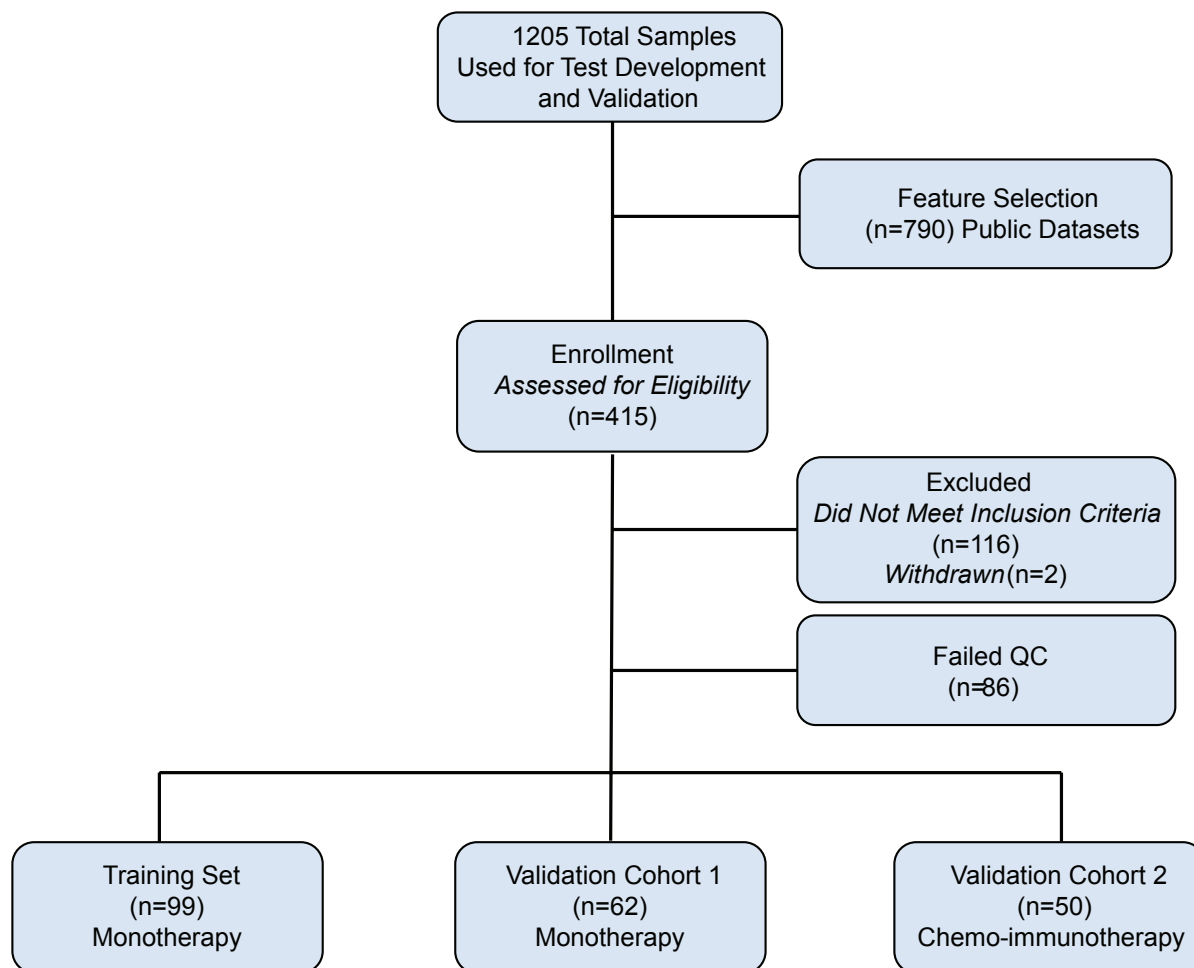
1205 Total Samples Used for Test Development and Validation

Feature Selection (n=790) Public Datasets

Enrollment
*Assessed for Eligibility*
(n=415)

Excluded
*Did Not Meet Inclusion Criteria*
(n=116)
*Withdrawn* (n=2)

Failed QC
(n=86)

Training Set
(n=99)
Monotherapy

Validation Cohort 1
(n=62)
Monotherapy

Validation Cohort 2
(n=50)
Chemo-immunotherapy